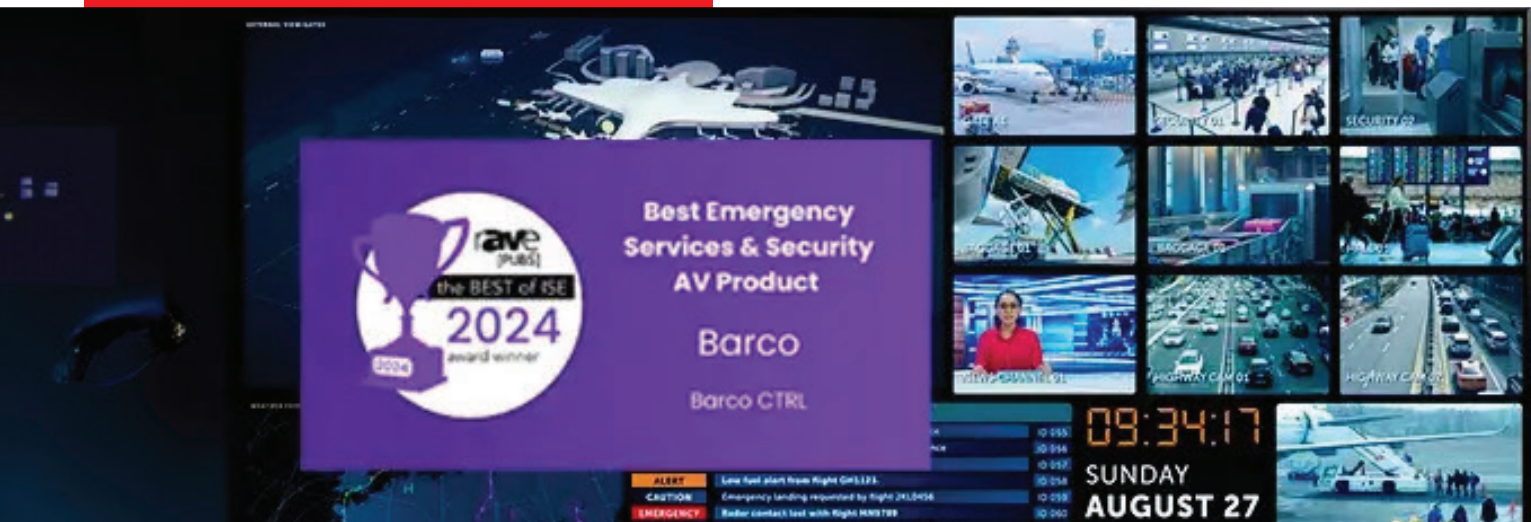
rave [PUBS]
the BEST of ISE
2024
award winner
2024

Best Emergency Services & Security AV Product

Barco

Barco CTRL

SECURITY 01
SECURITY 02
BAGGAGE 01
NEWS CHANNEL 01
HIGHWAY CAM 01
HIGHWAY CAM 02

ID 055
ID 056
ID 057
ID 058
ID 059
ID 060

ALERT Low fuel alert from flight GH5123.
CAUTION Emergency landing requested by flight 2KL0456
EMERGENCY Radar contact lost with flight MN8789

09:34:17
SUNDAY
AUGUST 27